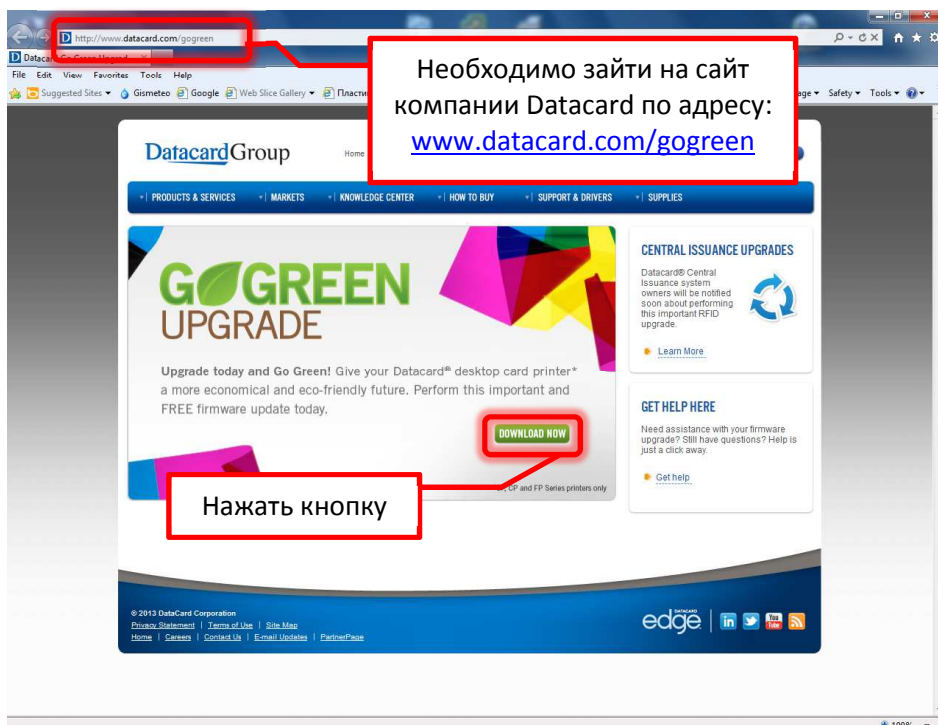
http://www.datacard.com/gogreen

Datacard Go Green Upgrad

File Edit View Favorites Tools Help

Suggested Sites ▾ Gismeteo Google Web Slice Gallery ▾ Пласти

age ▾ Safety ▾ Tools ▾

Необходимо зайти на сайт компании Datacard по адресу: www.datacard.com/gogreen

DatacardGroup

Home

PRODUCTS & SERVICES | MARKETS | KNOWLEDGE CENTER | HOW TO BUY | SUPPORT & DRIVERS | SUPPLIES

GO GREEN UPGRADE

Upgrade today and Go Green! Give your Datacard® desktop card printer* a more economical and eco-friendly future. Perform this important and FREE firmware update today.

DOWNLOAD NOW

Нажать кнопку

CP and FP Series printers only

CENTRAL ISSUANCE UPGRADES

Datacard® Central Issuance system owners will be notified soon about performing this important RFID upgrade.

Learn More

GET HELP HERE

Need assistance with your firmware upgrade? Still have questions? Help is just a click away.

Get help

© 2013 DataCard Corporation
Privacy Statement | Terms of Use | Site Map
Home | Careers | Contact Us | E-mail Updates | PartnerPage

DATACARD edge

100%